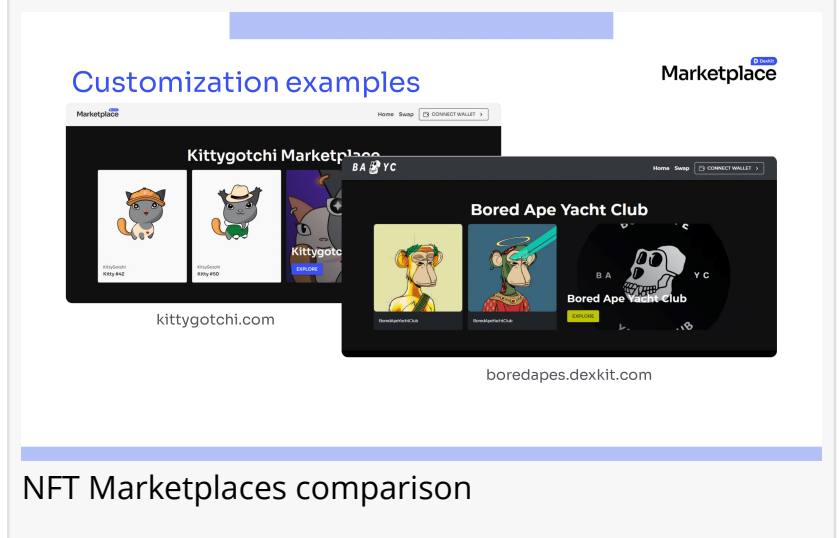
Customization examples

DexKit
Marketplace

Marketplace
Home Swap CONNECT WALLET >

Kittygotchi Marketplace

Kittygotchi
Kitty #42

Kittygotchi
Kitty #50

Kittygotc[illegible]
EXPLORE

kittygotchi.com

BA YC
Home Swap CONNECT WALLET >

Bored Ape Yacht Club

BoredApeYachtClub

BoredApeYachtClub

BA YC
Bored Ape Yacht Club
EXPLORE

boredapes.dexkit.com

NFT Marketplaces comparison